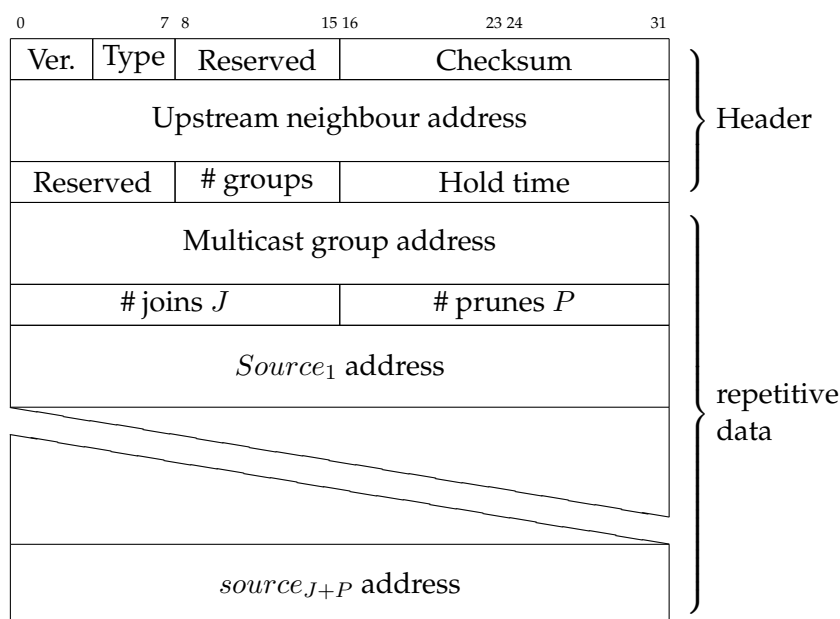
0 7 8 15 16 23 24 31

| Ver. | Type | Reserved | Checksum |
|---|---|---|---|
| Upstream neighbour address | | | |
| Reserved | # groups | | Hold time |

Header

Multicast group address

# joins $J$

# prunes $P$

$Source_1$ address

$source_{J+P}$ address

repetitive data